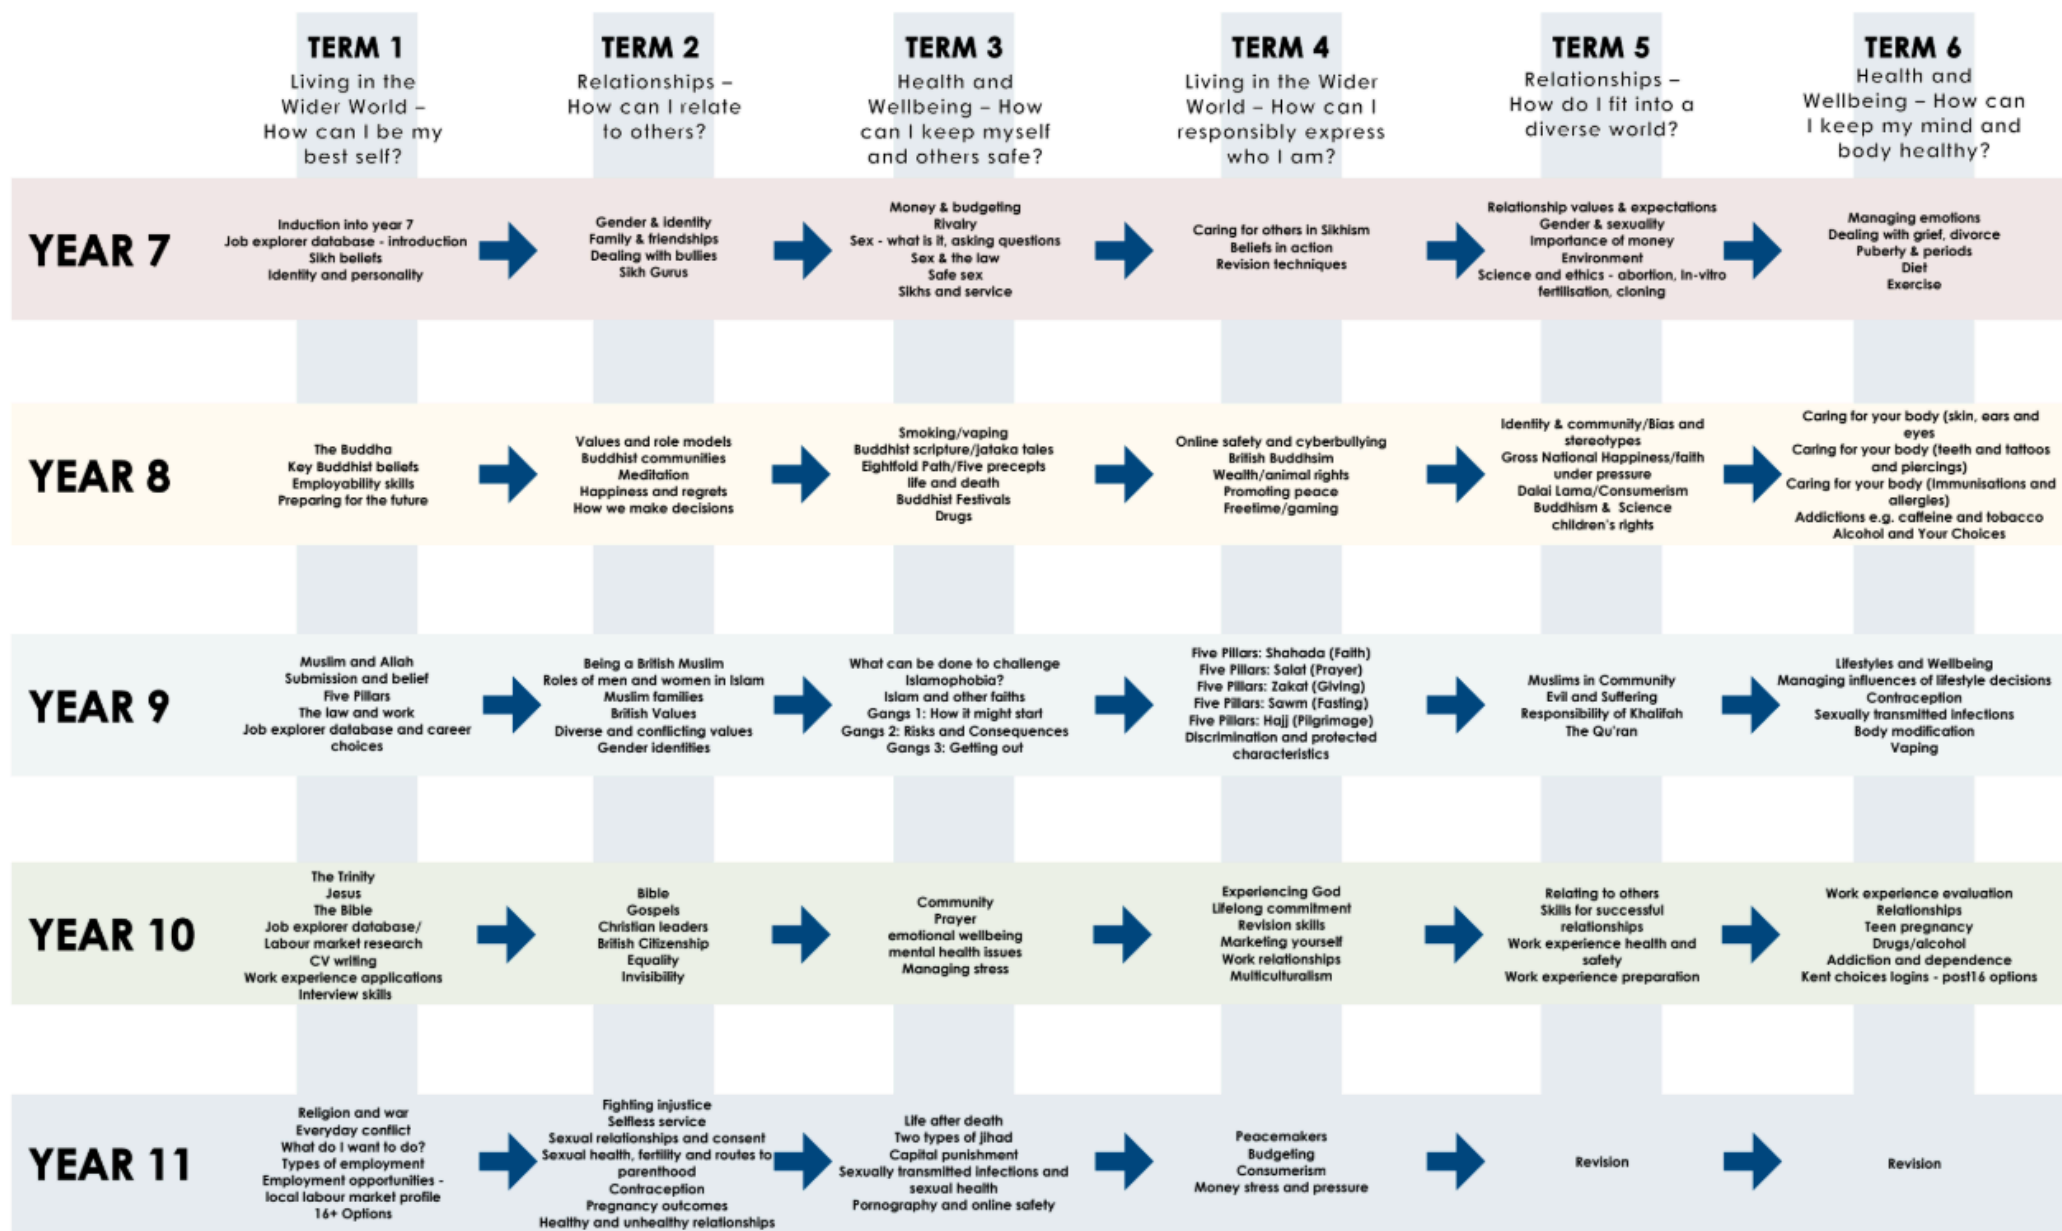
| | TERM 1 Living in the Wider World – How can I be my best self? | TERM 2 Relationships – How can I relate to others? | TERM 3 Health and Wellbeing – How can I keep myself and others safe? | TERM 4 Living in the Wider World – How can I responsibly express who I am? | TERM 5 Relationships – How do I fit into a diverse world? | TERM 6 Health and Wellbeing – How can I keep my mind and body healthy? |
|---|---|---|---|---|---|---|
| YEAR 7 | Induction into year 7<br>Job explorer database - introduction<br>Sikh beliefs<br>Identity and personality | Gender & identity<br>Family & friendships<br>Dealing with bullies<br>Sikh Gurus | Money & budgeting<br>Rivalry<br>Sex - what is it, asking questions<br>Sex & the law<br>Safe sex<br>Sikhs and service | Caring for others in Sikhism<br>Beliefs in action<br>Revision techniques | Relationship values & expectations<br>Gender & sexuality<br>Importance of money<br>Environment<br>Science and ethics - abortion, in-vitro fertilisation, cloning | Managing emotions<br>Dealing with grief, divorce<br>Puberty & periods<br>Diet<br>Exercise |
| YEAR 8 | The Buddha<br>Key Buddhist beliefs<br>Employability skills<br>Preparing for the future | Values and role models<br>Buddhist communities<br>Meditation<br>Happiness and regrets<br>How we make decisions | Smoking/vaping<br>Buddhist scripture/jataka tales<br>Eightfold Path/Five precepts<br>life and death<br>Buddhist Festivals<br>Drugs | Online safety and cyberbullying<br>British Buddhsim<br>Wealth/animal rights<br>Promoting peace<br>Freetime/gaming | Identity & community/Bias and stereotypes<br>Gross National Happiness/faith under pressure<br>Dalai Lama/Consumerism<br>Buddhism & Science<br>children's rights | Caring for your body (skin, ears and eyes<br>Caring for your body (teeth and tattoos and piercings)<br>Caring for your body (immunisations and allergies)<br>Addictions e.g. caffeine and tobacco<br>Alcohol and Your Choices |
| YEAR 9 | Muslim and Allah<br>Submission and belief<br>Five Pillars<br>The law and work<br>Job explorer database and career choices | Being a British Muslim<br>Roles of men and women in Islam<br>Muslim families<br>British Values<br>Diverse and conflicting values<br>Gender identities | What can be done to challenge Islamophobia?<br>Islam and other faiths<br>Gangs 1: How it might start<br>Gangs 2: Risks and Consequences<br>Gangs 3: Getting out | Five Pillars: Shahada (Faith)<br>Five Pillars: Salat (Prayer)<br>Five Pillars: Zakat (Giving)<br>Five Pillars: Sawm (Fasting)<br>Five Pillars: Hajj (Pilgrimage)<br>Discrimination and protected characteristics | Muslims in Community<br>Evil and Suffering<br>Responsibility of Khalifah<br>The Qu'ran | Lifestyles and Wellbeing<br>Managing influences of lifestyle decisions<br>Contraception<br>Sexually transmitted infections<br>Body modification<br>Vaping |
| YEAR 10 | The Trinity<br>Jesus<br>The Bible<br>Job explorer database/ Labour market research<br>CV writing<br>Work experience applications<br>Interview skills | Bible<br>Gospels<br>Christian leaders<br>British Citizenship<br>Equality<br>Invisibility | Community<br>Prayer<br>emotional wellbeing<br>mental health issues<br>Managing stress | Experiencing God<br>Lifelong commitment<br>Revision skills<br>Marketing yourself<br>Work relationships<br>Multiculturalism | Relating to others<br>Skills for successful relationships<br>Work experience health and safety<br>Work experience preparation | Work experience evaluation<br>Relationships<br>Teen pregnancy<br>Drugs/alcohol<br>Addiction and dependence<br>Kent choices logins - post16 options |
| YEAR 11 | Religion and war<br>Everyday conflict<br>What do I want to do?<br>Types of employment<br>Employment opportunities - local labour market profile<br>16+ Options | Fighting injustice<br>Selfless service<br>Sexual relationships and consent<br>Sexual health, fertility and routes to parenthood<br>Contraception<br>Pregnancy outcomes<br>Healthy and unhealthy relationships | Life after death<br>Two types of jihad<br>Capital punishment<br>Sexually transmitted infections and sexual health<br>Pornography and online safety | Peacemakers<br>Budgeting<br>Consumerism<br>Money stress and pressure | Revision | Revision |